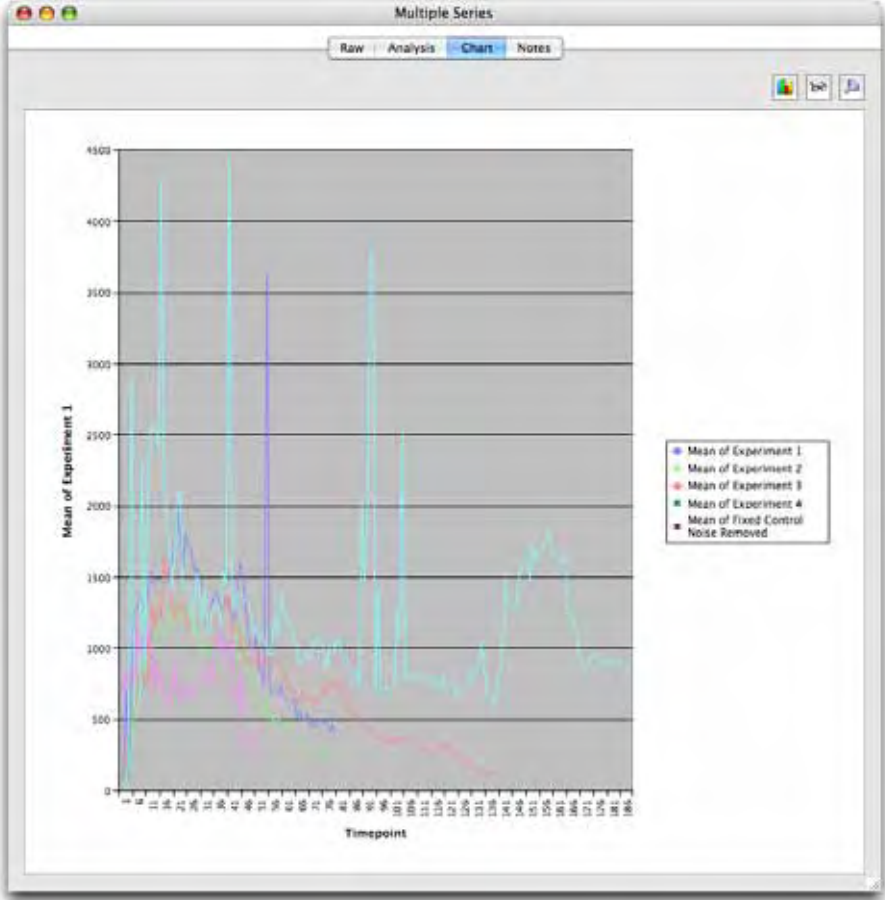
Multiple Series

Raw Analysis Chart Notes

4500
4000
3500
3000
2500
2000
1500
1000
500
0

Mean of Experiment 1

1 6 11 16 21 26 31 36 41 46 51 56 61 66 71 76 81 86 91 96 101 106 111 116 121 126 131 136 141 146 151 156 161 166 171 176 181 186

Timepoint

Mean of Experiment 1
Mean of Experiment 2
Mean of Experiment 3
Mean of Experiment 4
Mean of Fixed Control Noise Removed